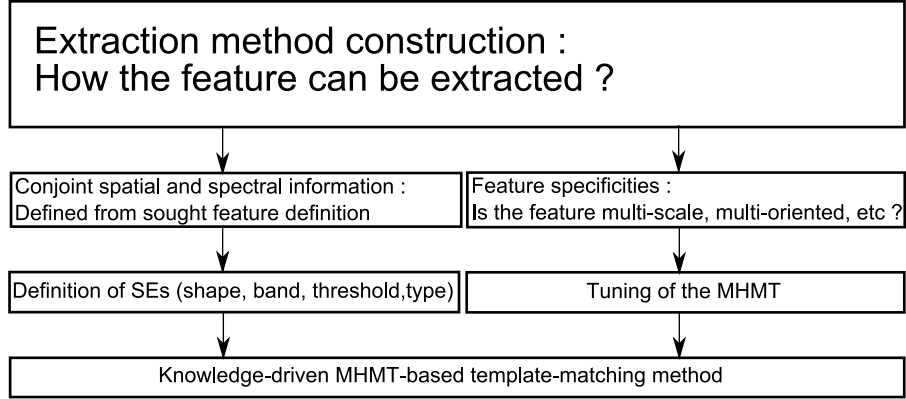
Extraction method construction :
How the feature can be extracted ?

Conjoint spatial and spectral information :
Defined from sought feature definition

Feature specificities :
Is the feature multi-scale, multi-oriented, etc ?

Definition of SEs (shape, band, threshold,type)

Tuning of the MHMT

Knowledge-driven MHMT-based template-matching method